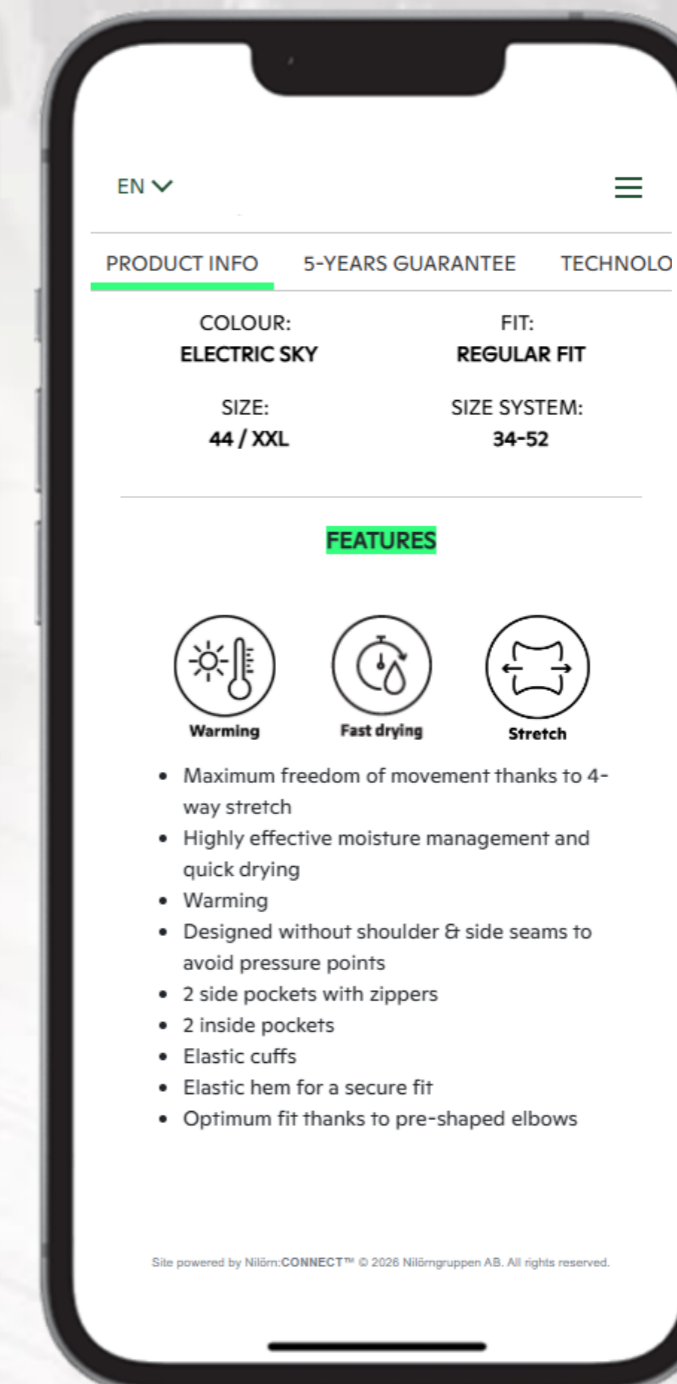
EN

PRODUCT INFO 5-YEARS GUARANTEE TECHNOLO

COLOUR:
ELECTRIC SKY

FIT:
REGULAR FIT

SIZE:
44 / XXL

SIZE SYSTEM:
34-52

FEATURES

Warming
Fast drying
Stretch

- Maximum freedom of movement thanks to 4-way stretch
- Highly effective moisture management and quick drying
- Warming
- Designed without shoulder & side seams to avoid pressure points
- 2 side pockets with zippers
- 2 inside pockets
- Elastic cuffs
- Elastic hem for a secure fit
- Optimum fit thanks to pre-shaped elbows

Site powered by Nilörn:CONNECT™ © 2026 Nilörngruppen AB. All rights reserved.